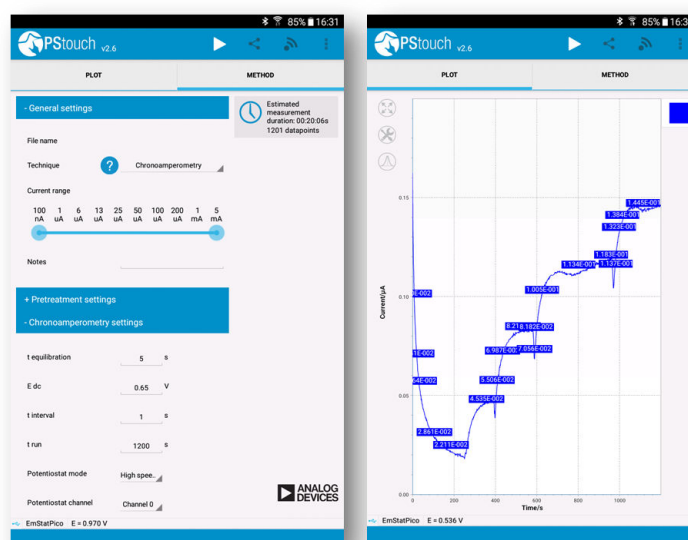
85% 16:31

PStouch v2.6

PLOT

METHOD

- General settings

Estimated measurement duration: 00:20:06s 1201 datapoints

File name

Technique

Chronoamperometry

Current range

| 100 nA | 1 uA | 6 uA | 13 uA | 25 uA | 50 uA | 100 uA | 200 uA | 1 mA | 5 mA |
|---|---|---|---|---|---|---|---|---|---|

Notes

+ Pretreatment settings

- Chronoamperometry settings

t equilibration 5 s

E dc 0.65 V

t interval 1 s

t run 1200 s

Potentiostat mode High spee...

Potentiostat channel Channel 0

ANALOG DEVICES

EmStatPico E = 0.970 V

85% 16:3

PStouch v2.6

PLOT

METHOD

0.15

0.10

0.05

0.00

Current/µA

0 200 400 600 800 1000

Time/s

1.445E-001
1.384E-001
1.323E-001
1.183E-001
1.134E-001
1.157E-001
1.005E-001
8.21
8.182E-002
6.987E-00
7.056E-002
5.506E-002
4.535E-002
2.861E-002
2.211E-002
E-002
1E-002
64E-002

EmStatPico E = 0.536 V